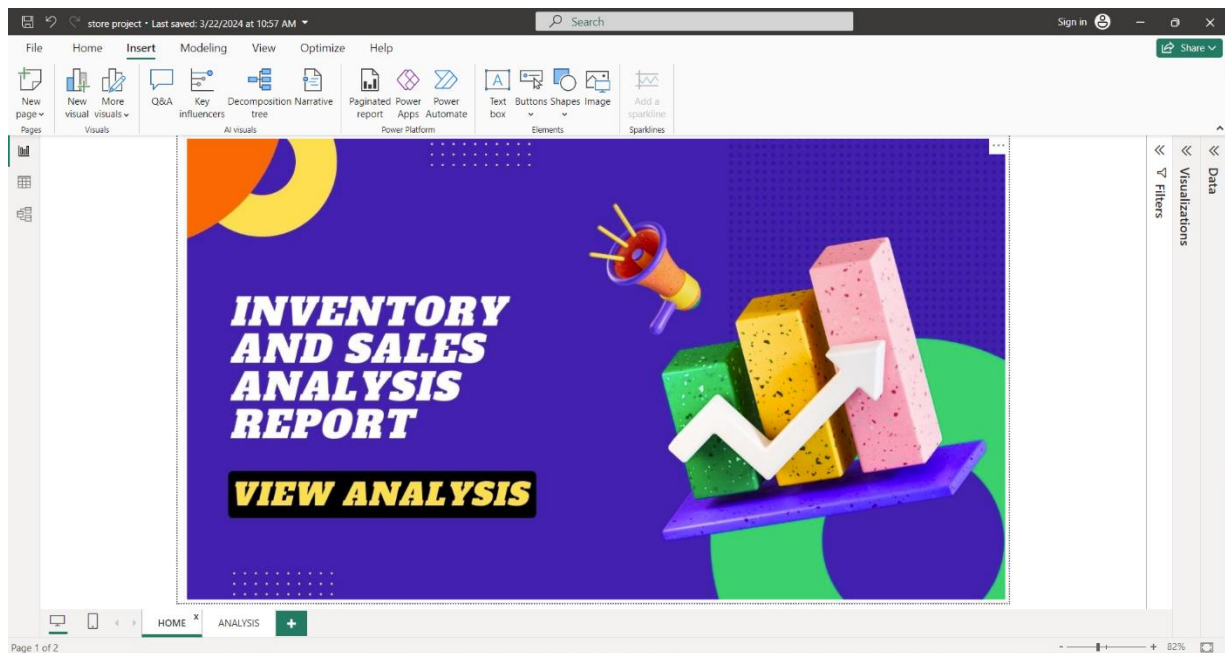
store project • Last saved: 3/22/2024 at 10:57 AM

Search

Sign in

Share

File Home Insert Modeling View Optimize Help

New page
Pages

New visual More visuals
Visuals

Q&A Key influencers Decomposition tree Narrative
AI visuals

Paginated report Power Apps Power Automate
Power Platform

Text box Buttons Shapes Image
Elements

Add a sparkline
Sparklines

INVENTORY AND SALES ANALYSIS REPORT

VIEW ANALYSIS

Filters

Visualizations

Data

HOME ANALYSIS +

Page 1 of 2

82%